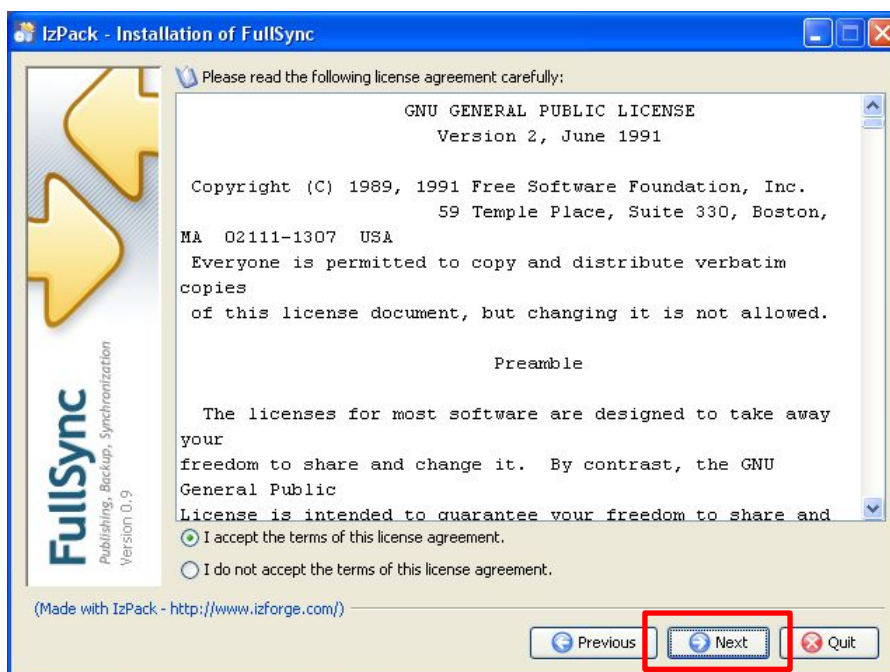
IzPack - Installation of FullSync

Please read the following license agreement carefully:

GNU GENERAL PUBLIC LICENSE
Version 2, June 1991

Copyright (C) 1989, 1991 Free Software Foundation, Inc.
59 Temple Place, Suite 330, Boston, MA 02111-1307 USA
Everyone is permitted to copy and distribute verbatim copies
of this license document, but changing it is not allowed.

Preamble

The licenses for most software are designed to take away your
freedom to share and change it. By contrast, the GNU General Public
License is intended to guarantee your freedom to share and

FullSync
Publishing, Backup, Synchronization
Version 0.9

I accept the terms of this license agreement.

I do not accept the terms of this license agreement.

(Made with IzPack - http://www.izforge.com/)

Previous

Next

Quit